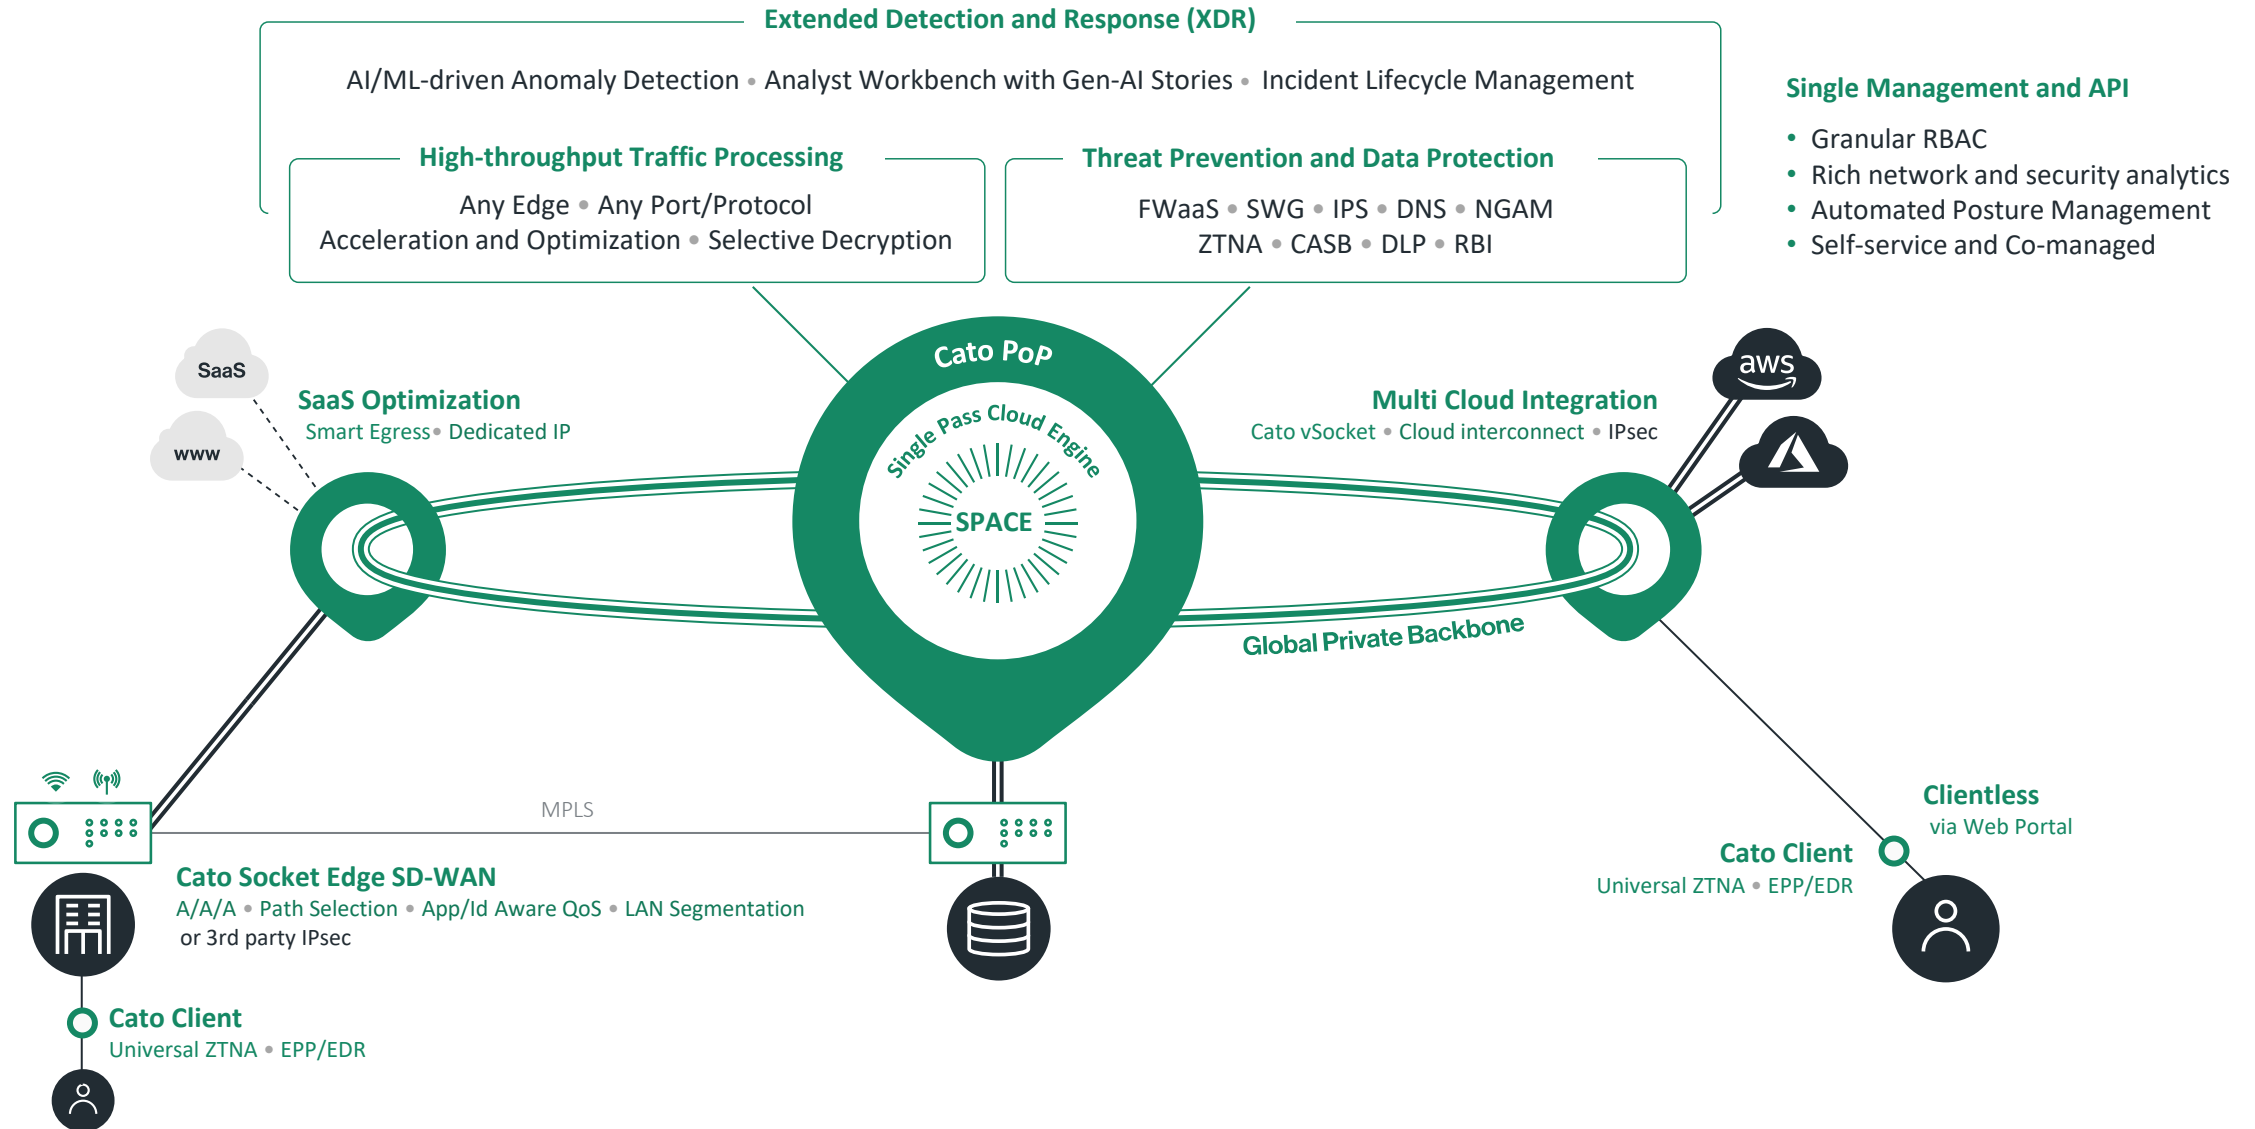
Extended Detection and Response (XDR)

AI/ML-driven Anomaly Detection • Analyst Workbench with Gen-AI Stories • Incident Lifecycle Management

High-throughput Traffic Processing

Any Edge • Any Port/Protocol
Acceleration and Optimization • Selective Decryption

Threat Prevention and Data Protection

FWaaS • SWG • IPS • DNS • NGAM
ZTNA • CASB • DLP • RBI

Single Management and API

• Granular RBAC
• Rich network and security analytics
• Automated Posture Management
• Self-service and Co-managed

SaaS

www

SaaS Optimization
Smart Egress • Dedicated IP

Cato PoP

Single Pass Cloud Engine

SPACE

Multi Cloud Integration
Cato vSocket • Cloud interconnect • IPsec

aws

Global Private Backbone

MPLS

Cato Socket Edge SD-WAN
A/A/A • Path Selection • App/Id Aware QoS • LAN Segmentation
or 3rd party IPsec

Cato Client
Universal ZTNA • EPP/EDR

Clientless
via Web Portal

Cato Client
Universal ZTNA • EPP/EDR